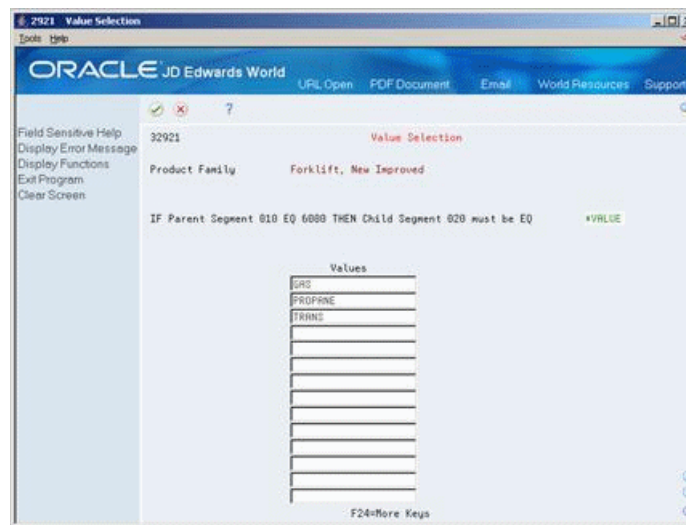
2921 Value Selection
Tools Help
ORACLE JD Edwards World
URL Open PDF Document Email World Resources Support
?
Field Sensitive Help
Display Error Message
Display Functions
Exit Program
Clear Screen
32921 Value Selection
Product Family Forklift, New Improved
IF Parent Segment 010 EQ 6000 THEN Child Segment 020 must be EQ *VALUE
Values
GAS
PROPANE
TRANS
F24=More Keys